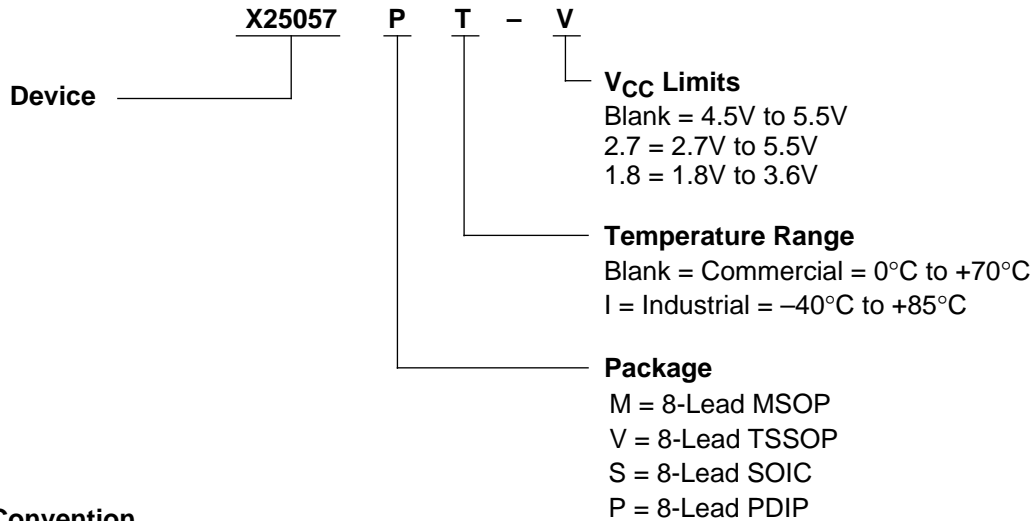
X25057 P T – V

Device

$V_{CC}$ Limits
Blank = 4.5V to 5.5V
2.7 = 2.7V to 5.5V
1.8 = 1.8V to 3.6V

Temperature Range
Blank = Commercial = 0°C to +70°C
I = Industrial = –40°C to +85°C

Package
M = 8-Lead MSOP
V = 8-Lead TSSOP
S = 8-Lead SOIC
P = 8-Lead PDIP

Convention